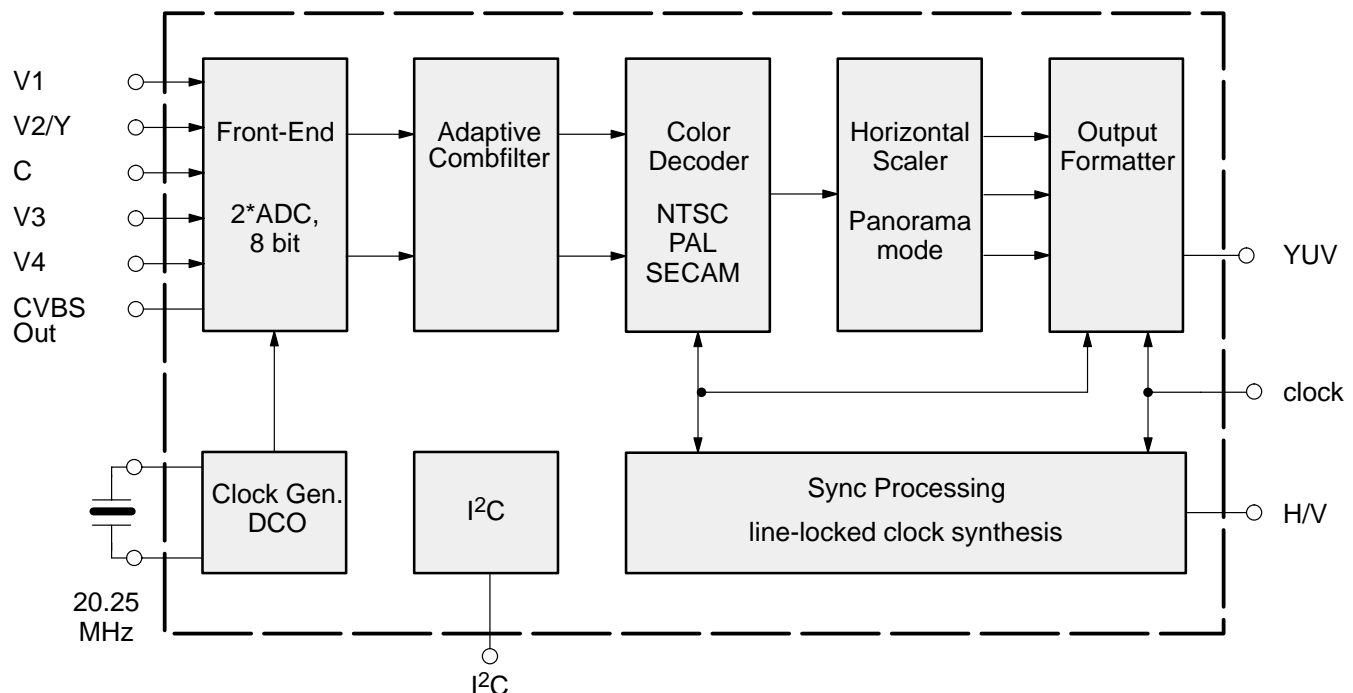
V1
V2/Y
C
V3
V4
CVBS Out

Front-End

2*ADC, 8 bit

Adaptive Combfilter

Color Decoder

NTSC
PAL
SECAM

Horizontal Scaler

Panorama mode

Output Formatter

YUV

clock

Clock Gen. DCO

$I^2C$

Sync Processing

line-locked clock synthesis

H/V

20.25 MHz

$I^2C$